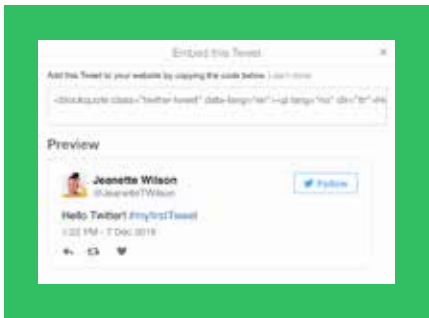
Embed this Tweet ×

Add this Tweet to your website by copying the code below. Learn more

<blockquote class="twitter-tweet" data-lang="en"><p lang="no" dir="ltr">He

Preview

Jeanette Wilson
@JeanetteTWilson

Follow

Hello Twitter! #myfirstTweet

1:22 PM - 7 Dec 2016